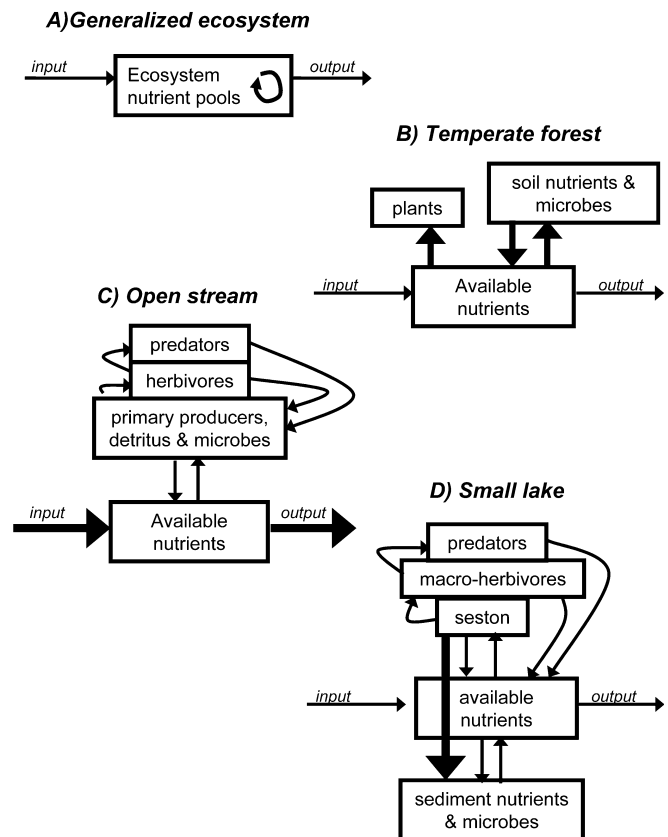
A)Generalized ecosystem

input

Ecosystem nutrient pools

output

B) Temperate forest

plants

soil nutrients & microbes

input

Available nutrients

output

C) Open stream

predators

herbivores

primary producers, detritus & microbes

input

Available nutrients

output

D) Small lake

predators

macro-herbivores

seston

input

available nutrients

output

sediment nutrients & microbes